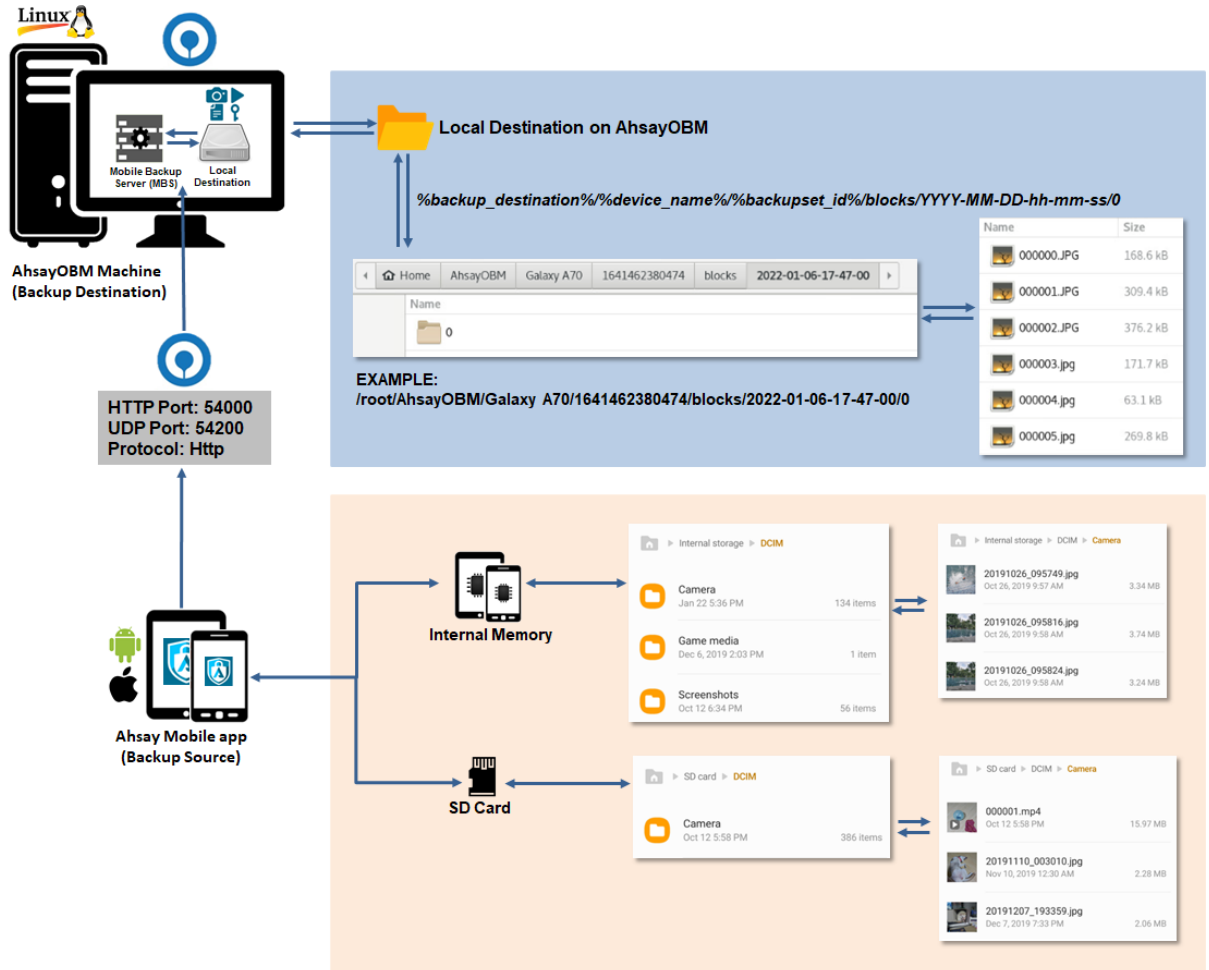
Linux

Mobile Backup Server (MBS)

Local Destination

AhsayOBM Machine
(Backup Destination)

Local Destination on AhsayOBM

%backup_destination%/%device_name%/%backupset_id%/blocks/YYYY-MM-DD-hh-mm-ss/0

Home | AhsayOBM | Galaxy A70 | 1641462380474 | blocks | 2022-01-06-17-47-00

Name
0

| Name | Size |
|---|---|
| 000000.JPG | 168.6 kB |
| 000001.JPG | 309.4 kB |
| 000002.JPG | 376.2 kB |
| 000003.jpg | 171.7 kB |
| 000004.jpg | 63.1 kB |
| 000005.jpg | 269.8 kB |

EXAMPLE:
/root/AhsayOBM/Galaxy A70/1641462380474/blocks/2022-01-06-17-47-00/0

HTTP Port: 54000
UDP Port: 54200
Protocol: Http

Internal storage ▸ DCIM

Camera
Jan 22 5:36 PM 134 items

Game media
Dec 6, 2019 2:03 PM 1 item

Screenshots
Oct 12 6:34 PM 56 items

Internal storage ▸ DCIM ▸ Camera

20191026_095749.jpg
Oct 26, 2019 9:57 AM 3.34 MB

20191026_095816.jpg
Oct 26, 2019 9:58 AM 3.74 MB

20191026_095824.jpg
Oct 26, 2019 9:58 AM 3.24 MB

Internal Memory

Ahsay Mobile app
(Backup Source)

SD card ▸ DCIM

Camera
Oct 12 5:58 PM 386 items

SD card ▸ DCIM ▸ Camera

000001.mp4
Oct 12 5:58 PM 15.97 MB

20191110_003010.jpg
Nov 10, 2019 12:30 AM 2.28 MB

20191207_193359.jpg
Dec 7, 2019 7:33 PM 2.06 MB

SD Card